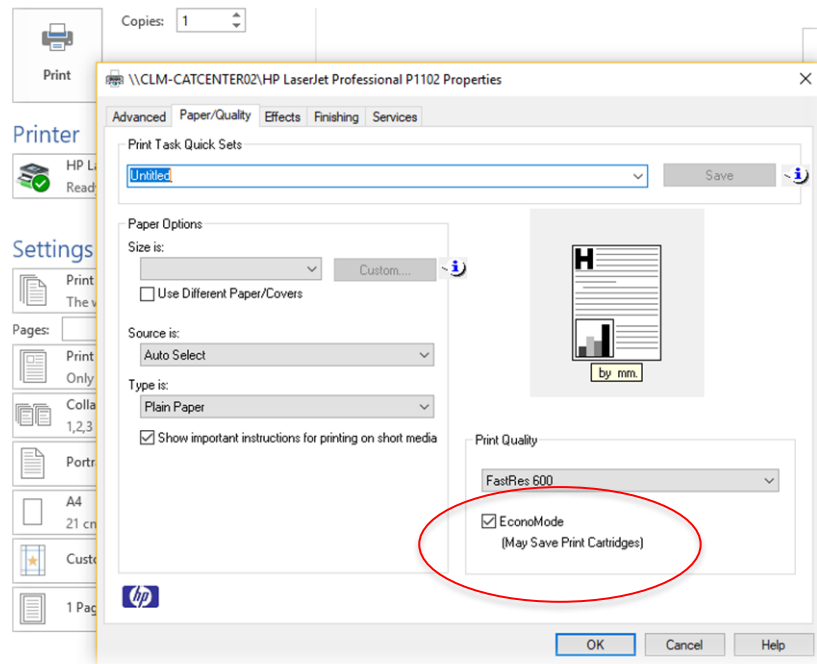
Print

Copies: 1

Printer

HP La
Ready

Settings

Print
The w

Pages:

Print
Only

Colla
1,2,3

Portr

A4
21 cm

Custo

1 Pag

\\CLM-CATCENTER02\HP LaserJet Professional P1102 Properties

Advanced | Paper/Quality | Effects | Finishing | Services

Print Task Quick Sets

Untitled

Save

Paper Options

Size is:

Custom...

Use Different Paper/Covers

Source is:

Auto Select

Type is:

Plain Paper

Show important instructions for printing on short media

H

by mm.

Print Quality

FastRes 600

EconoMode
(May Save Print Cartridges)

hp

OK | Cancel | Help